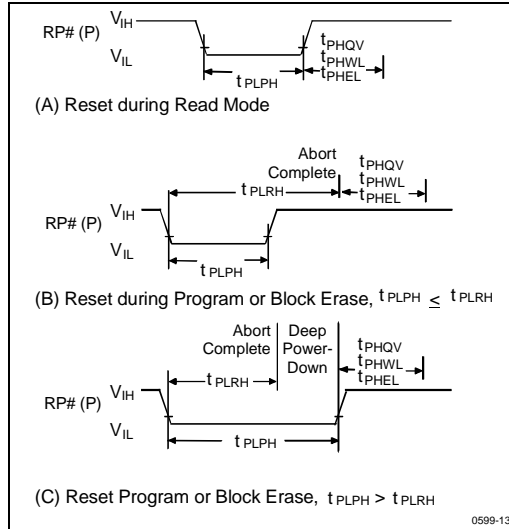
RP# (P) $V_{IH}$

$V_{IL}$

$t_{PHQV}$
$t_{PHWL}$
$t_{PHEL}$

$t_{PLPH}$

(A) Reset during Read Mode

Abort Complete

$t_{PHQV}$
$t_{PHWL}$
$t_{PHEL}$

$t_{PLRH}$

RP# (P) $V_{IH}$

$V_{IL}$

$t_{PLPH}$

(B) Reset during Program or Block Erase, $t_{PLPH} \leq t_{PLRH}$

Abort Complete

Deep Power-Down

$t_{PHQV}$
$t_{PHWL}$
$t_{PHEL}$

$t_{PLRH}$

RP# (P) $V_{IH}$

$V_{IL}$

$t_{PLPH}$

(C) Reset Program or Block Erase, $t_{PLPH} > t_{PLRH}$

0599-13